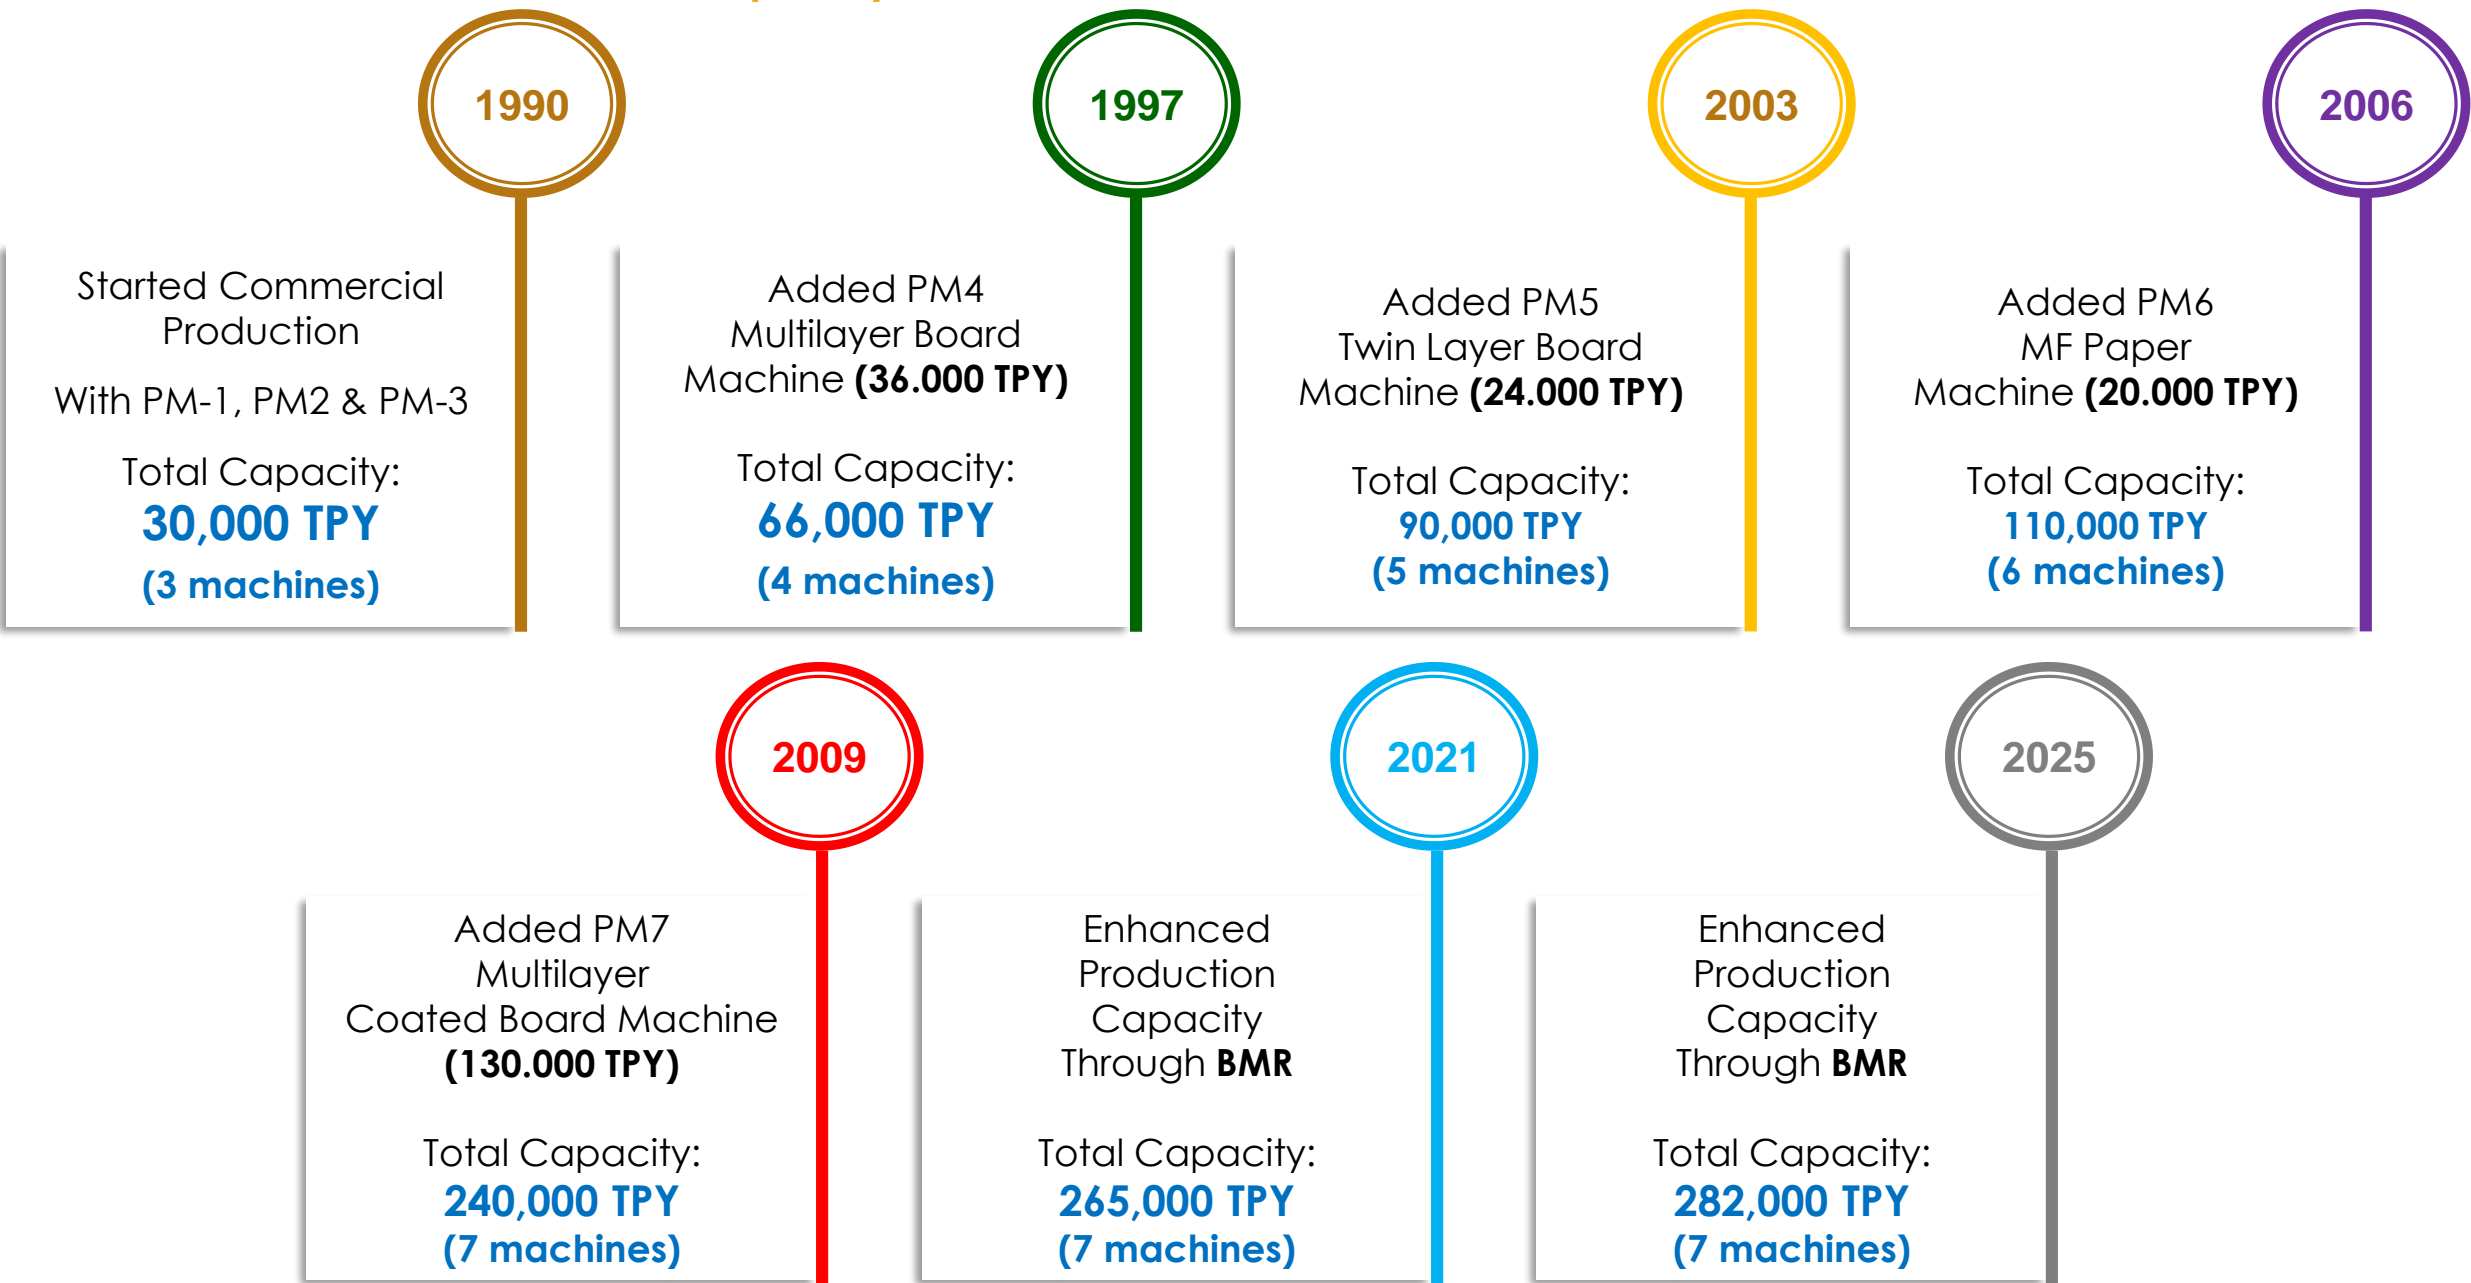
1990

Started Commercial Production

With PM-1, PM2 & PM-3

Total Capacity:
30,000 TPY
(3 machines)

1997

Added PM4 Multilayer Board Machine (36.000 TPY)

Total Capacity:
66,000 TPY
(4 machines)

2003

Added PM5 Twin Layer Board Machine (24.000 TPY)

Total Capacity:
90,000 TPY
(5 machines)

2006

Added PM6 MF Paper Machine (20.000 TPY)

Total Capacity:
110,000 TPY
(6 machines)

2009

Added PM7 Multilayer Coated Board Machine (130.000 TPY)

Total Capacity:
240,000 TPY
(7 machines)

2021

Enhanced Production Capacity Through BMR

Total Capacity:
265,000 TPY
(7 machines)

2025

Enhanced Production Capacity Through BMR

Total Capacity:
282,000 TPY
(7 machines)